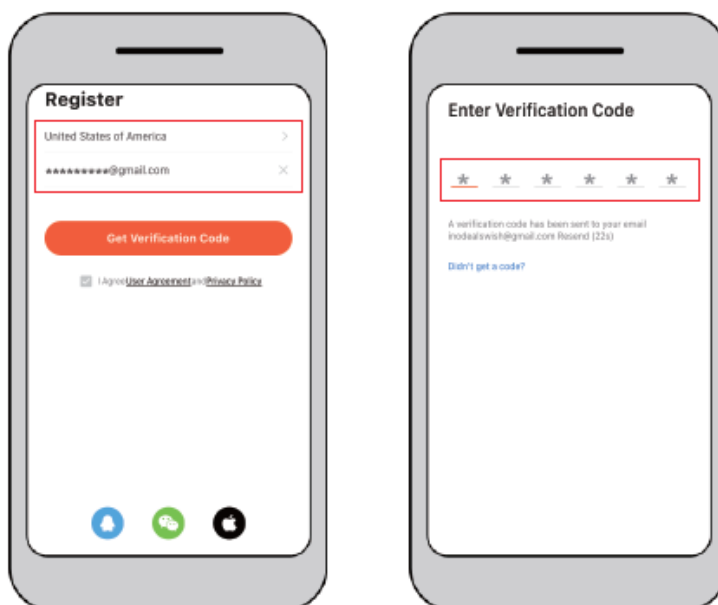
Register

United States of America >

**********@gmail.com ×

Get Verification Code

I Agree User Agreement and Privacy Policy

Enter Verification Code

* * * * * *

A verification code has been sent to your email inodealswish@gmail.com Resend (22s)

Didn't get a code?